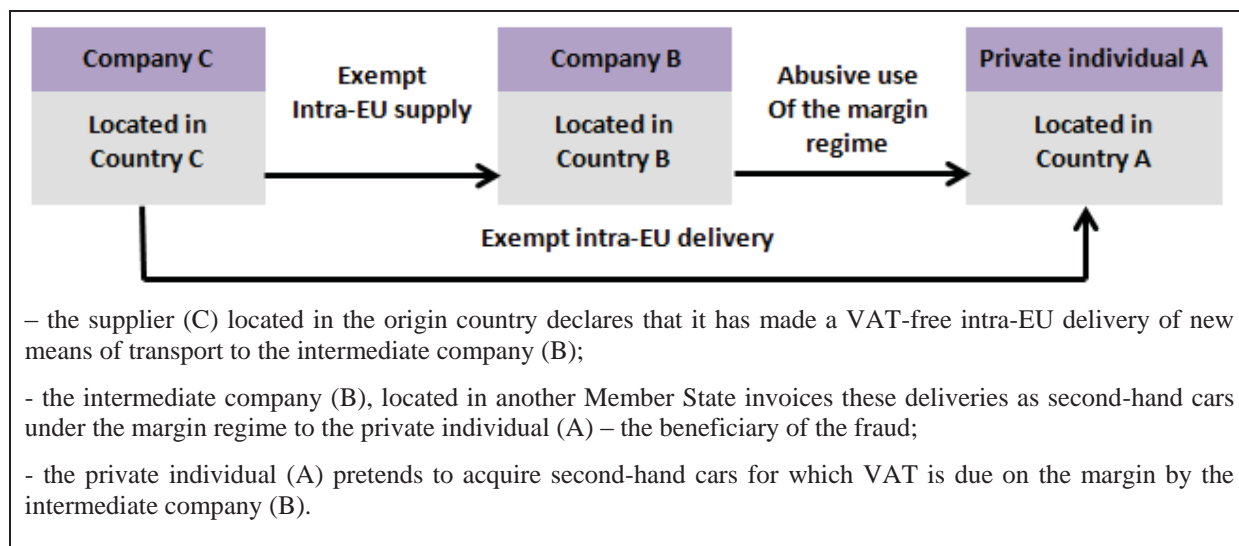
Company C

Located in Country C

Exempt Intra-EU supply

Company B

Located in Country B

Abusive use Of the margin regime

Private individual A

Located in Country A

Exempt intra-EU delivery

– the supplier (C) located in the origin country declares that it has made a VAT-free intra-EU delivery of new means of transport to the intermediate company (B);

- the intermediate company (B), located in another Member State invoices these deliveries as second-hand cars under the margin regime to the private individual (A) – the beneficiary of the fraud;

- the private individual (A) pretends to acquire second-hand cars for which VAT is due on the margin by the intermediate company (B).